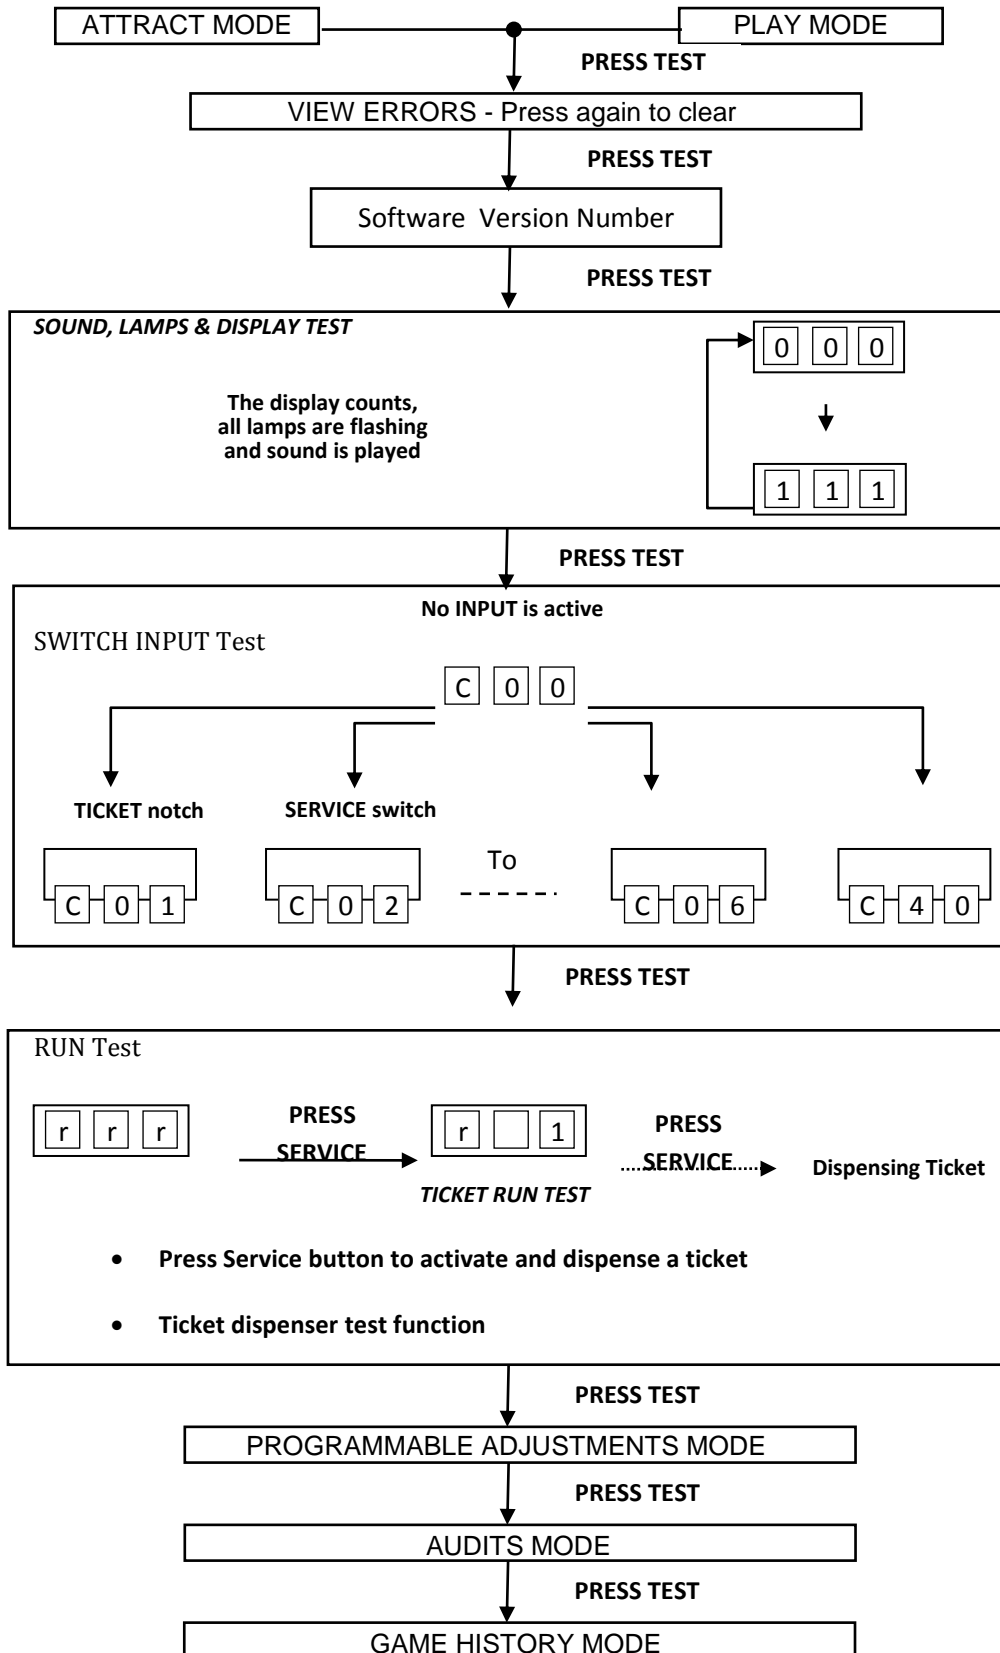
ATTRACT MODE

PLAY MODE

PRESS TEST

VIEW ERRORS - Press again to clear

PRESS TEST

Software Version Number

PRESS TEST

*SOUND, LAMPS & DISPLAY TEST*

The display counts, all lamps are flashing and sound is played

0 0 0

1 1 1

PRESS TEST

No INPUT is active

SWITCH INPUT Test

C 0 0

TICKET notch

SERVICE switch

C 0 1

C 0 2

To

C 0 6

C 4 0

PRESS TEST

RUN Test

r r r

PRESS SERVICE

r 1

*TICKET RUN TEST*

PRESS SERVICE

Dispensing Ticket

- Press Service button to activate and dispense a ticket
- Ticket dispenser test function

PRESS TEST

PROGRAMMABLE ADJUSTMENTS MODE

PRESS TEST

AUDITS MODE

PRESS TEST

GAME HISTORY MODE